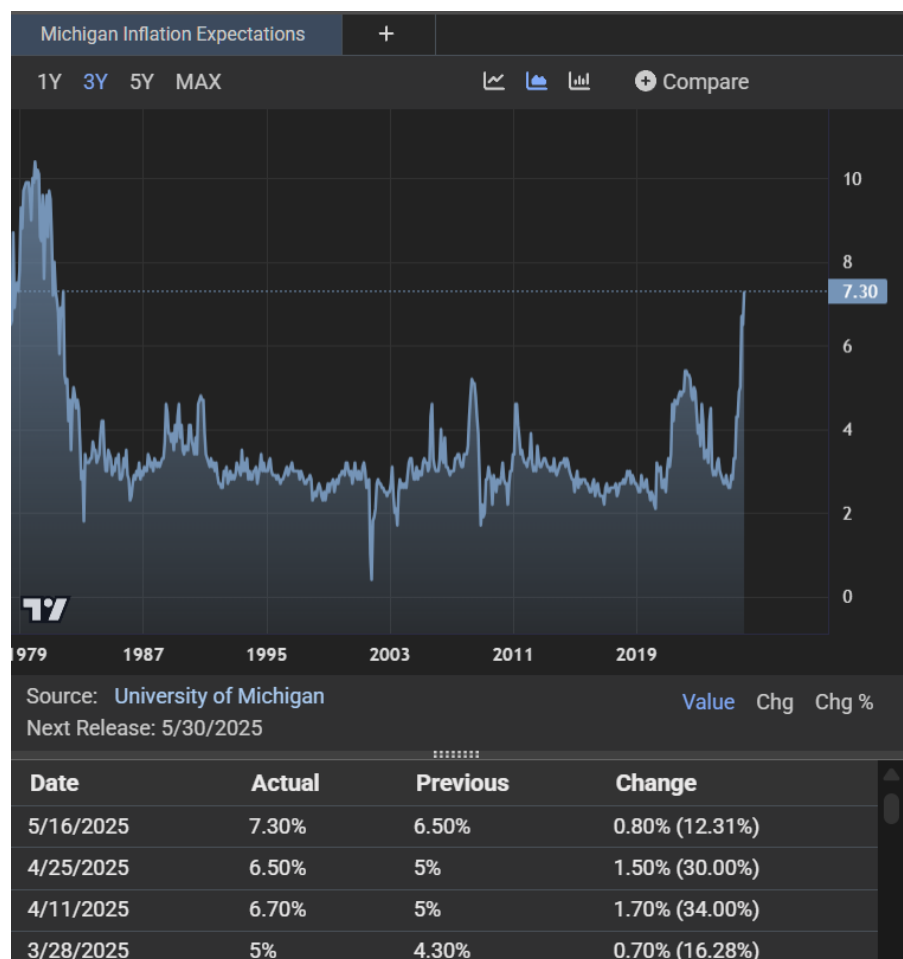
Michigan Inflation Expectations +

1Y 3Y 5Y MAX

Compare

10
8
7.30
6
4
2
0

1979 1987 1995 2003 2011 2019

Source: University of Michigan
Next Release: 5/30/2025

Value Chg Chg %

| Date | Actual | Previous | Change |
|---|---|---|---|
| 5/16/2025 | 7.30% | 6.50% | 0.80% (12.31%) |
| 4/25/2025 | 6.50% | 5% | 1.50% (30.00%) |
| 4/11/2025 | 6.70% | 5% | 1.70% (34.00%) |
| 3/28/2025 | 5% | 4.30% | 0.70% (16.28%) |